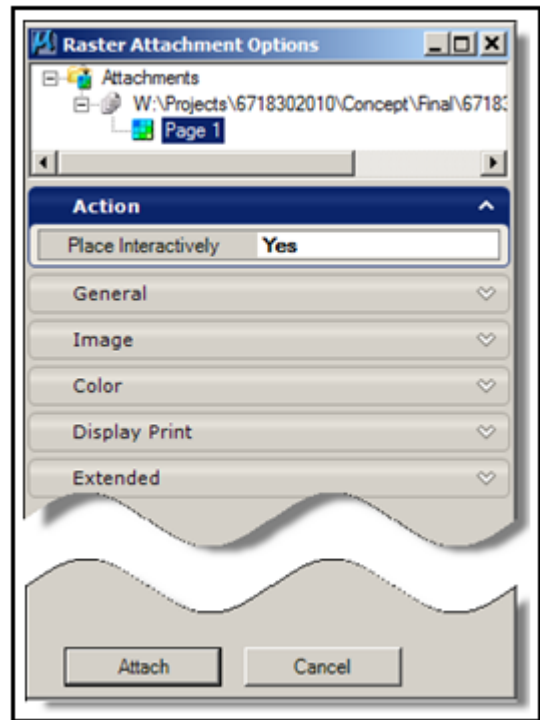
Raster Attachment Options

Attachments

W:\Projects\6718302010\Concept\Final\6718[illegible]

Page 1

Action

| Place Interactively | Yes |
|---|---|

General

Image

Color

Display Print

Extended

Attach

Cancel